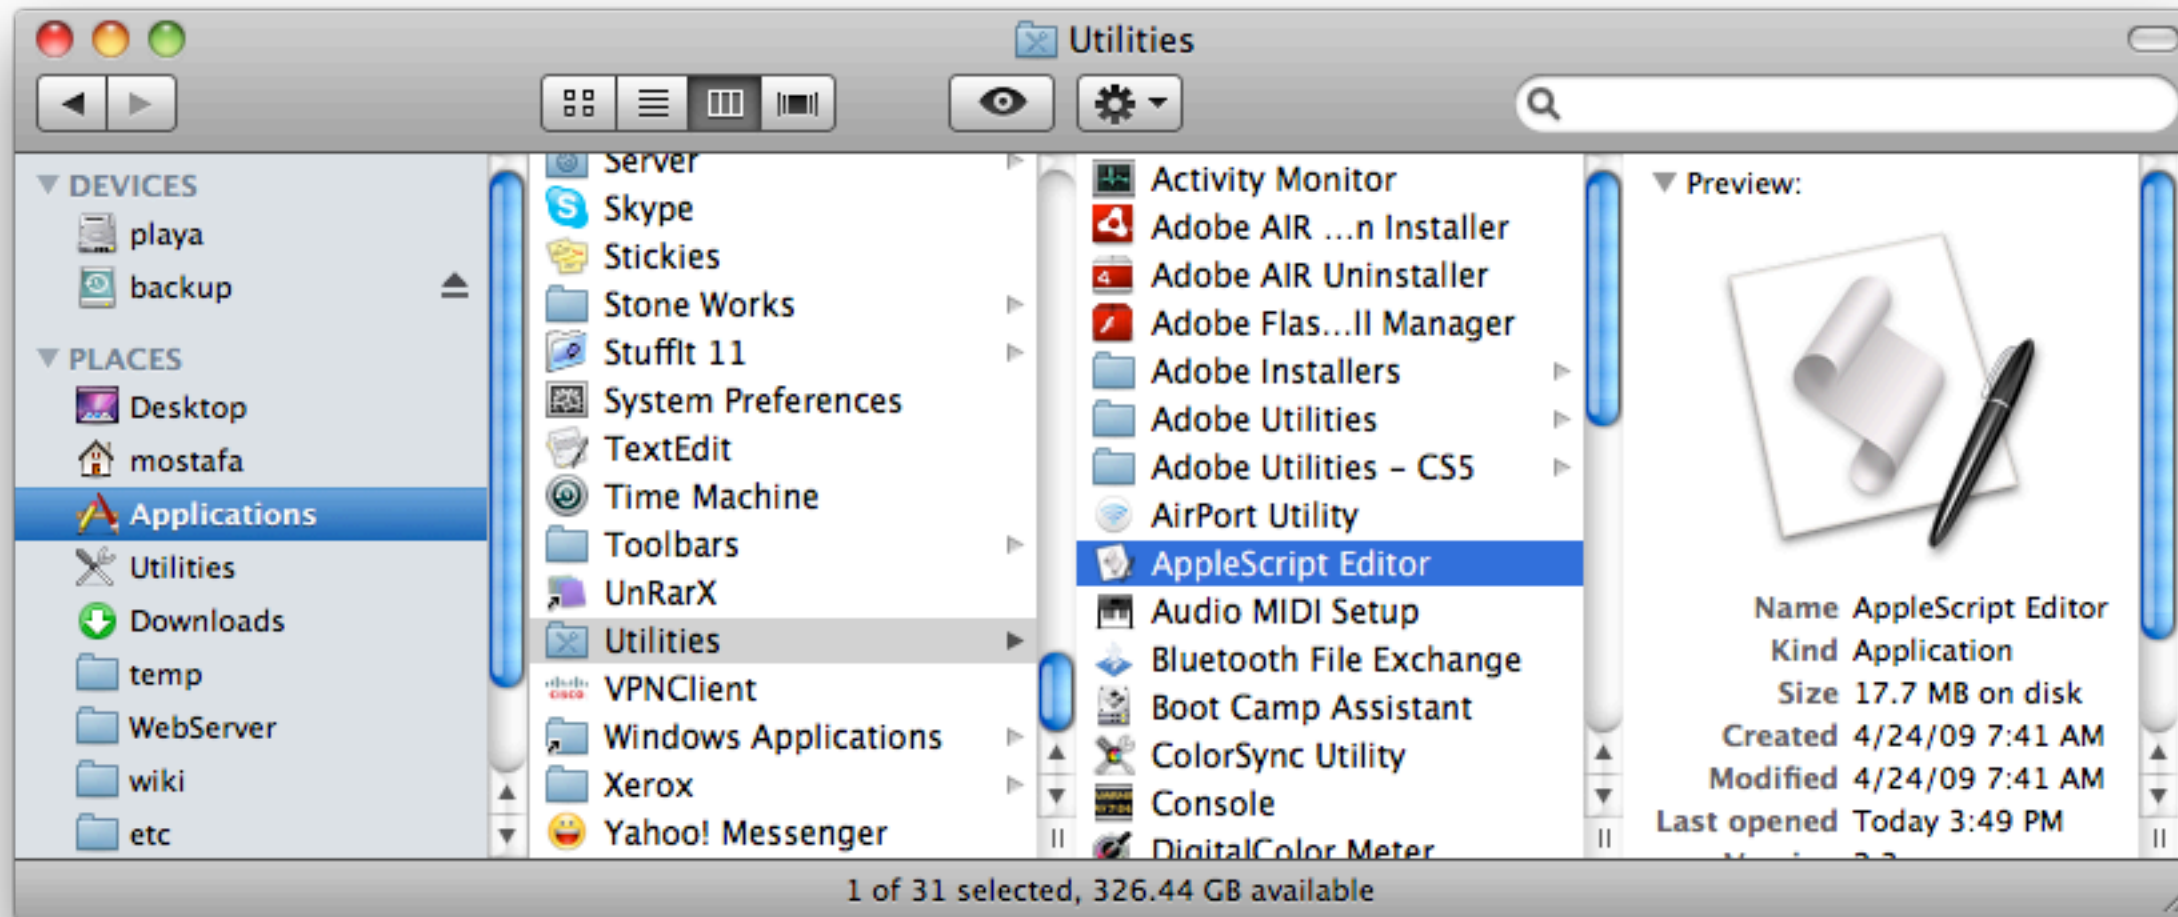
Utilities

DEVICES
playa
backup

PLACES
Desktop
mostafa
Applications
Utilities
Downloads
temp
WebServer
wiki
etc

Server
Skype
Stickies
Stone Works
StuffIt 11
System Preferences
TextEdit
Time Machine
Toolbars
UnRarX
Utilities
VPNClient
Windows Applications
Xerox
Yahoo! Messenger

Activity Monitor
Adobe AIR …n Installer
Adobe AIR Uninstaller
Adobe Flas…ll Manager
Adobe Installers
Adobe Utilities
Adobe Utilities – CS5
AirPort Utility
AppleScript Editor
Audio MIDI Setup
Bluetooth File Exchange
Boot Camp Assistant
ColorSync Utility
Console
DigitalColor Meter

Preview:

| | |
|---|---|
| Name | AppleScript Editor |
| Kind | Application |
| Size | 17.7 MB on disk |
| Created | 4/24/09 7:41 AM |
| Modified | 4/24/09 7:41 AM |
| Last opened | Today 3:49 PM |

1 of 31 selected, 326.44 GB available